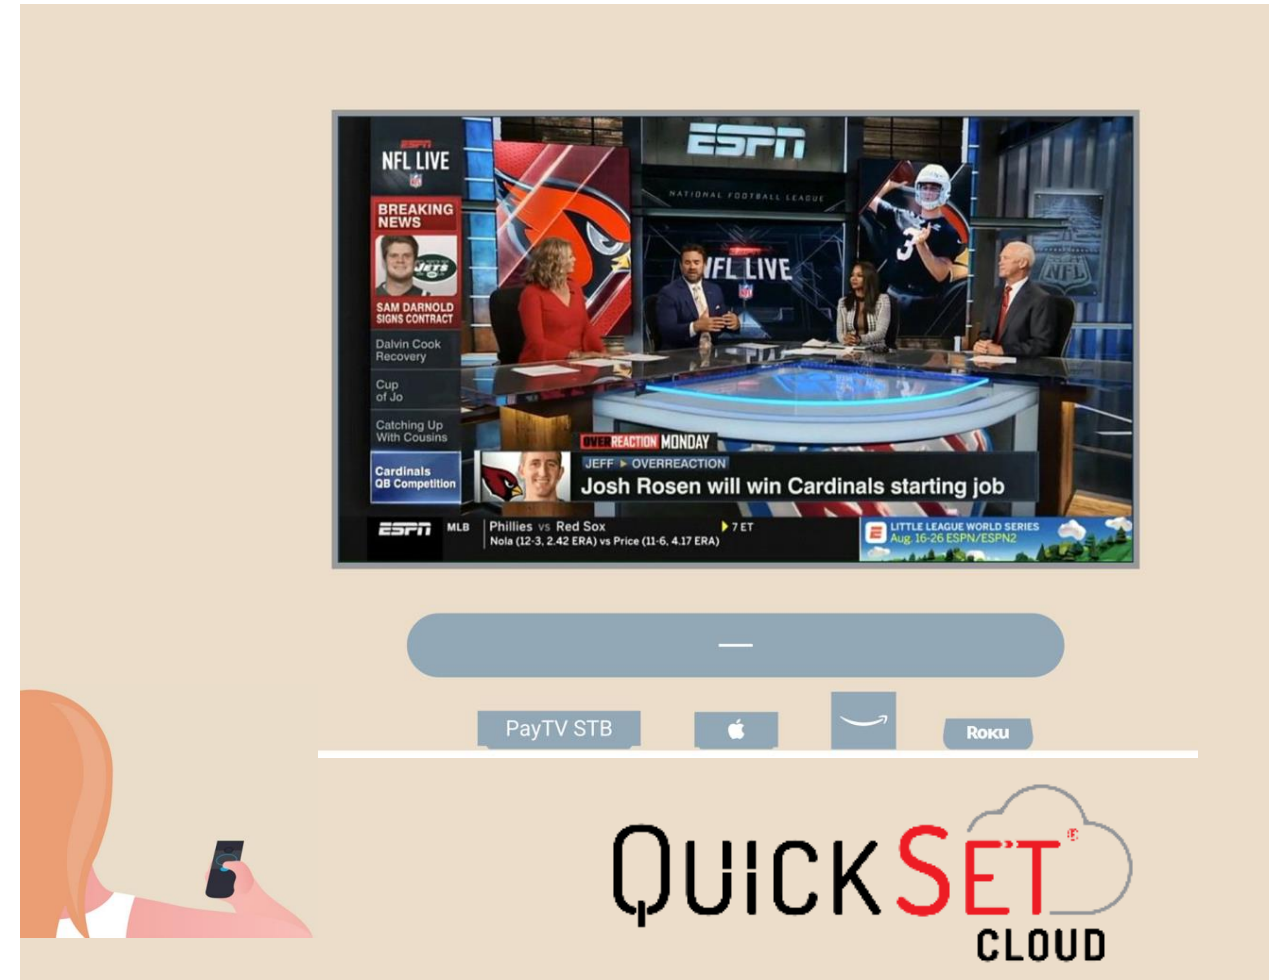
ESPN
NFL LIVE
BREAKING NEWS
SAM DARNOLD SIGNS CONTRACT
Dalvin Cook Recovery
Cup of Jo
Catching Up With Cousins
Cardinals QB Competition
ESPN
NATIONAL FOOTBALL LEAGUE
NFL LIVE
NFL
OVERREACTION MONDAY
JEFF ▸ OVERREACTION
Josh Rosen will win Cardinals starting job
ESPN MLB Phillies vs Red Sox ▸7 ET
Nola (12-3, 2.42 ERA) vs Price (11-6, 4.17 ERA)
LITTLE LEAGUE WORLD SERIES Aug. 16-26 ESPN/ESPN2
PayTV STB
Roku
QUICKSET
CLOUD